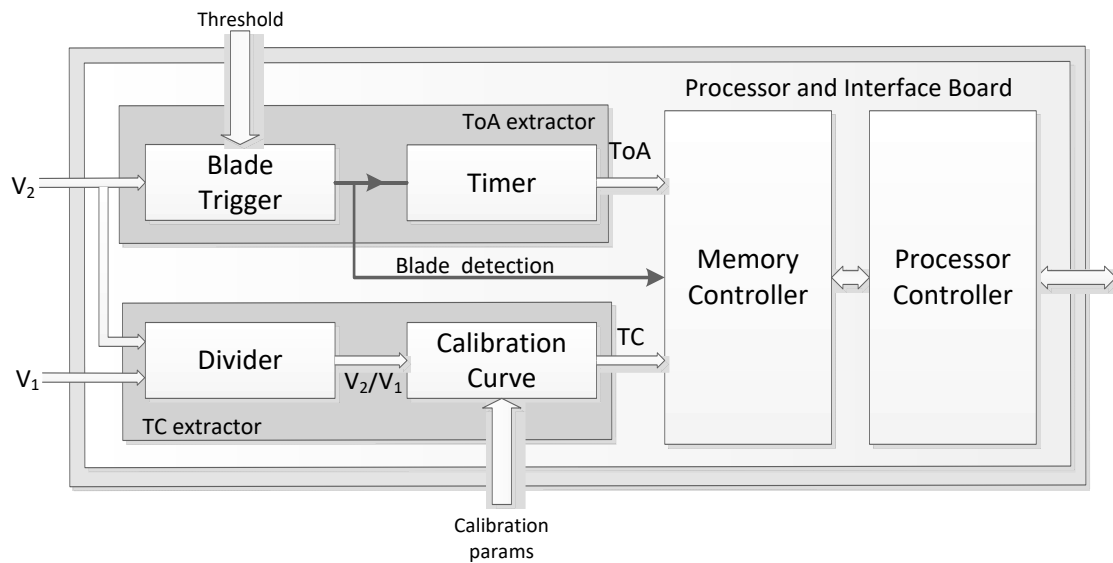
Threshold

Processor and Interface Board

ToA extractor

$V_2$

Blade Trigger

Timer

ToA

Memory Controller

Processor Controller

Blade detection

Divider

Calibration Curve

TC

$V_1$

$V_2/V_1$

TC extractor

Calibration params